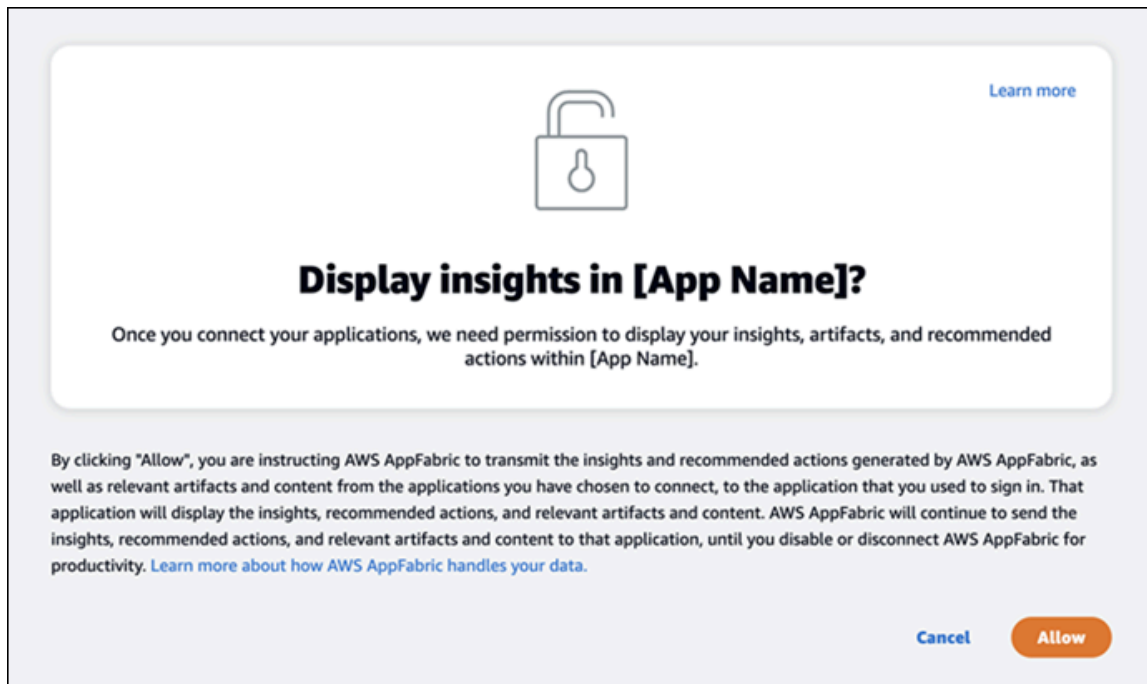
Learn more

Display insights in [App Name]?

Once you connect your applications, we need permission to display your insights, artifacts, and recommended actions within [App Name].

By clicking "Allow", you are instructing AWS AppFabric to transmit the insights and recommended actions generated by AWS AppFabric, as well as relevant artifacts and content from the applications you have chosen to connect, to the application that you used to sign in. That application will display the insights, recommended actions, and relevant artifacts and content. AWS AppFabric will continue to send the insights, recommended actions, and relevant artifacts and content to that application, until you disable or disconnect AWS AppFabric for productivity. Learn more about how AWS AppFabric handles your data.

Cancel Allow